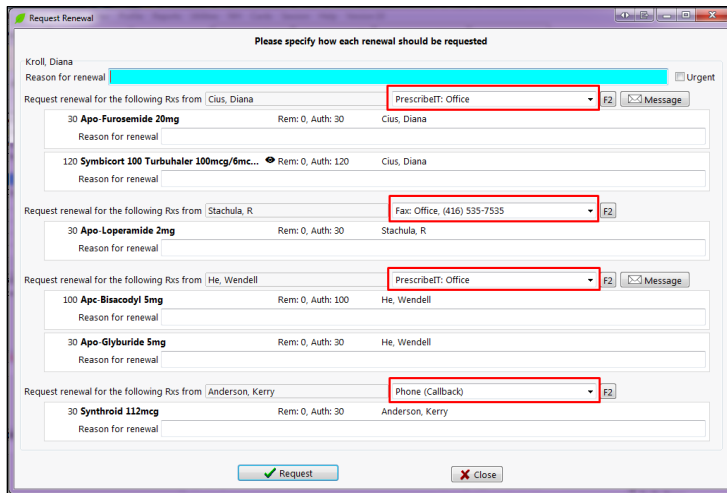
Request Renewal

Please specify how each renewal should be requested

Kroll, Diana
Reason for renewal
Urgent

Request renewal for the following Rxs from Cius, Diana
PrescribeIT: Office
F2
Message

30 Apo-Furosemide 20mg
Rem: 0, Auth: 30
Cius, Diana
Reason for renewal

120 Symbicort 100 Turbuhaler 100mcg/6mc...
Rem: 0, Auth: 120
Cius, Diana
Reason for renewal

Request renewal for the following Rxs from Stachula, R
Fax: Office, (416) 535-7535
F2

30 Apo-Loperamide 2mg
Rem: 0, Auth: 30
Stachula, R
Reason for renewal

Request renewal for the following Rxs from He, Wendell
PrescribeIT: Office
F2
Message

100 Apo-Bisacodyl 5mg
Rem: 0, Auth: 100
He, Wendell
Reason for renewal

30 Apo-Glyburide 5mg
Rem: 0, Auth: 30
He, Wendell
Reason for renewal

Request renewal for the following Rxs from Anderson, Kerry
Phone (Callback)
F2

30 Synthroid 112mcg
Rem: 0, Auth: 30
Anderson, Kerry
Reason for renewal

Request
Close